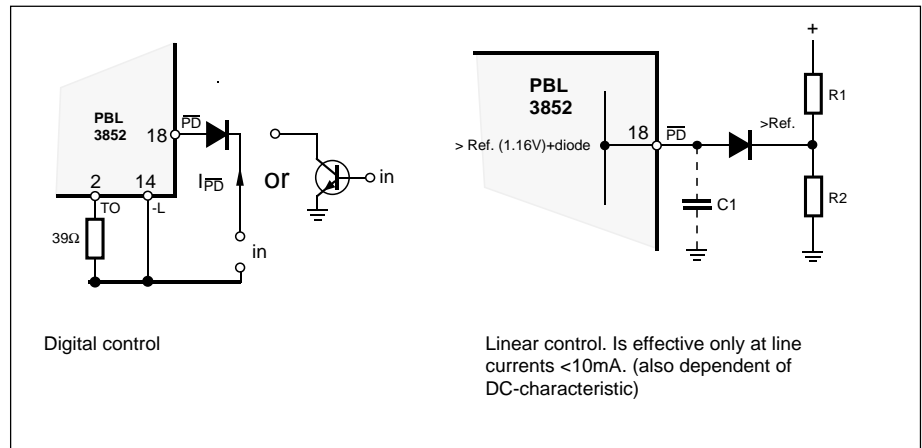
PBL 3852

18 $\overline{PD}$

$I_{\overline{PD}}$

or

in

2 TO

14 -L

39Ω

in

PBL 3852

> Ref. (1.16V)+diode

18 $\overline{PD}$

>Ref.

+

R1

R2

C1

Digital control

Linear control. Is effective only at line currents <10mA. (also dependent of DC-characteristic)